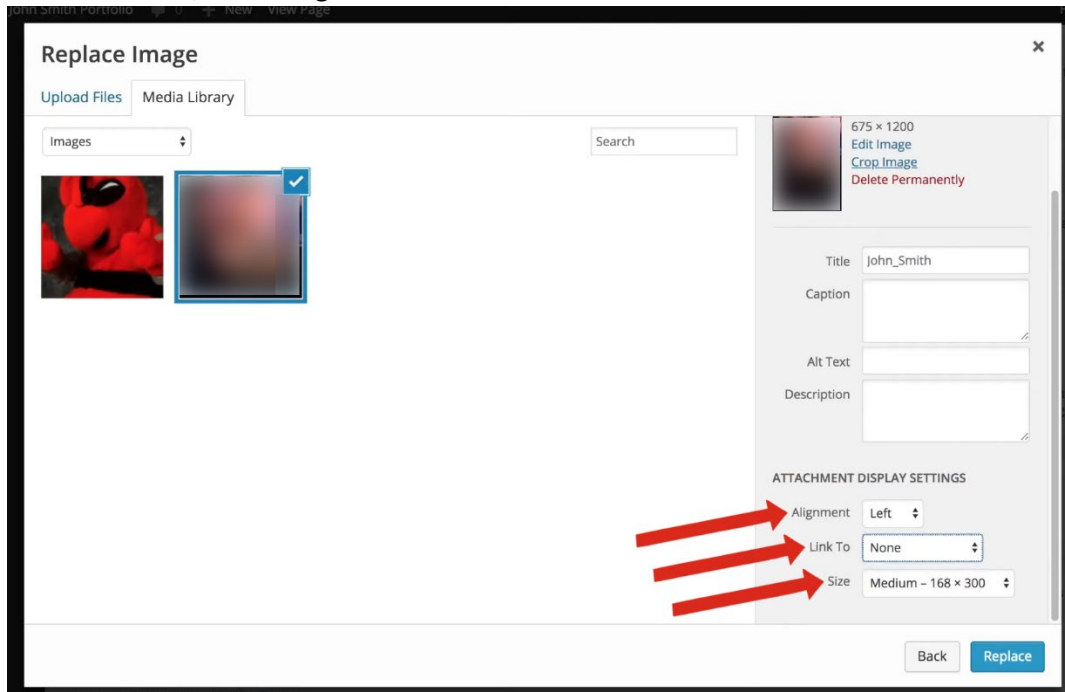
John Smith Portfolio 0 + New View Page

Replace Image

×

Upload Files Media Library

Images

Search

675 × 1200
Edit Image
Crop Image
Delete Permanently

Title John_Smith

Caption

Alt Text

Description

ATTACHMENT DISPLAY SETTINGS

Alignment Left

Link To None

Size Medium – 168 × 300

Back Replace